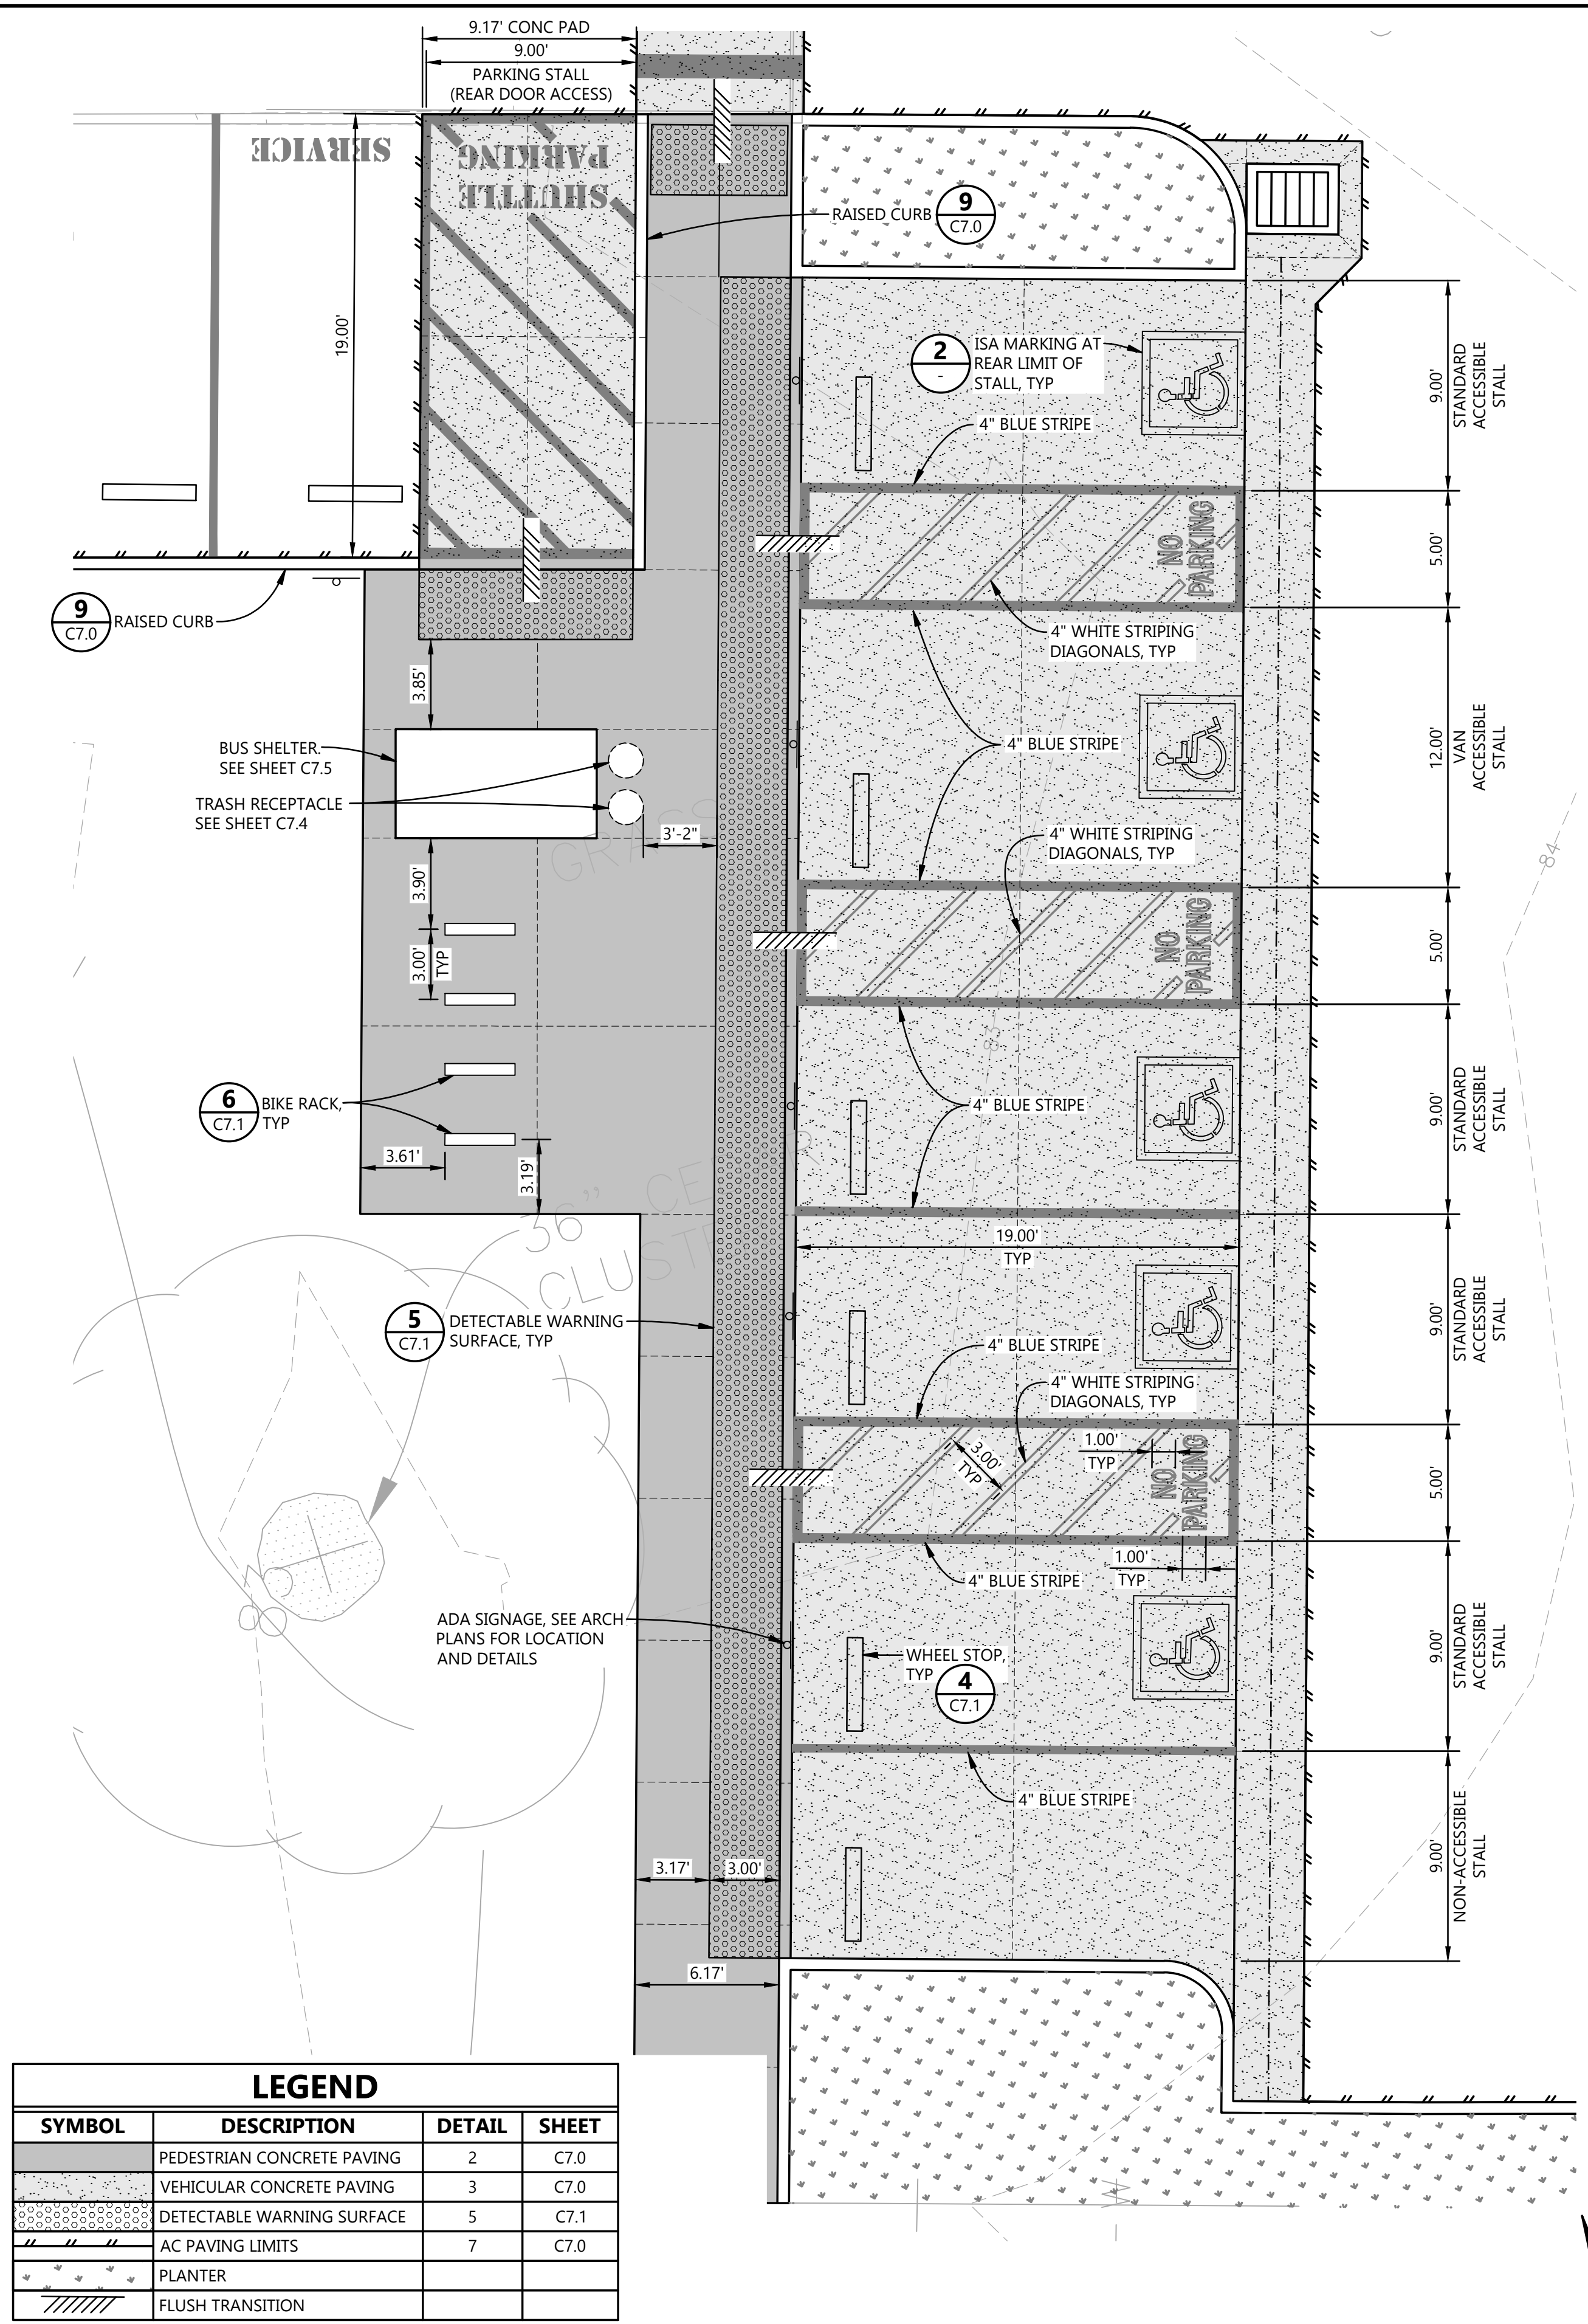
9.17' CONC PAD
9.00'
PARKING STALL (REAR DOOR ACCESS)

SERVICE

SHUTTLE PARKING

19.00'

RAISED CURB 9 C7.0

ISA MARKING AT REAR LIMIT OF STALL, TYP 2 -

4" BLUE STRIPE

NO PARKING

4" WHITE STRIPING DIAGONALS, TYP

4" BLUE STRIPE

4" WHITE STRIPING DIAGONALS, TYP

NO PARKING

4" BLUE STRIPE

19.00' TYP

4" BLUE STRIPE

4" WHITE STRIPING DIAGONALS, TYP

3.00' TYP

1.00' TYP

NO PARKING

4" BLUE STRIPE

1.00' TYP

WHEEL STOP, TYP 4 C7.1

4" BLUE STRIPE

9.00' STANDARD ACCESSIBLE STALL
5.00'
12.00' VAN ACCESSIBLE STALL
5.00'
9.00' STANDARD ACCESSIBLE STALL
9.00' STANDARD ACCESSIBLE STALL
5.00'
9.00' STANDARD ACCESSIBLE STALL
9.00' NON-ACCESSIBLE STALL

9 C7.0 RAISED CURB

3.85'

BUS SHELTER. SEE SHEET C7.5

TRASH RECEPTACLE SEE SHEET C7.4

3'-2"

3.90'

3.00' TYP

6 C7.1 BIKE RACK, TYP

3.61'

3.19'

5 C7.1 DETECTABLE WARNING SURFACE, TYP

ADA SIGNAGE, SEE ARCH PLANS FOR LOCATION AND DETAILS

3.17'
3.00'
6.17'

36" CE CLUSTER

84

LEGEND
| SYMBOL | DESCRIPTION | DETAIL | SHEET |
|---|---|---|---|
| | PEDESTRIAN CONCRETE PAVING | 2 | C7.0 |
| | VEHICULAR CONCRETE PAVING | 3 | C7.0 |
| | DETECTABLE WARNING SURFACE | 5 | C7.1 |
| | AC PAVING LIMITS | 7 | C7.0 |
| | PLANTER | | |
| | FLUSH TRANSITION | | |